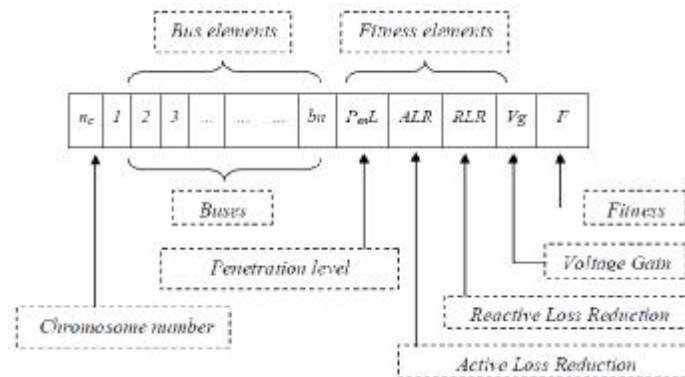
Bus elements

Fitness elements

| $n_c$ | 1 | 2 | 3 | ... | ... | ... | bn | $P_{en}L$ | ALR | RLR | Vg | F |
|---|---|---|---|---|---|---|---|---|---|---|---|---|

Buses

Fitness

Penetration level

Voltage Gain

Reactive Loss Reduction

Chromosome number

Active Loss Reduction